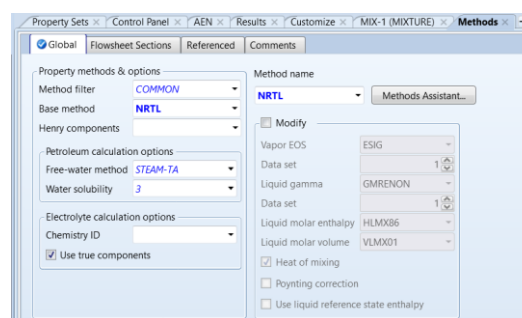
Property Sets × Control Panel × AEN × Results × Customize × MIX-1 (MIXTURE) × Methods ×

Global Flowsheet Sections Referenced Comments

Property methods & options
Method filter COMMON
Base method NRTL
Henry components

Petroleum calculation options
Free-water method STEAM-TA
Water solubility 3

Electrolyte calculation options
Chemistry ID
Use true components

Method name
NRTL
Methods Assistant...

Modify
Vapor EOS ESIG
Data set 1
Liquid gamma GMRENON
Data set 1
Liquid molar enthalpy HLMX86
Liquid molar volume VLMX01
Heat of mixing
Poynting correction
Use liquid reference state enthalpy